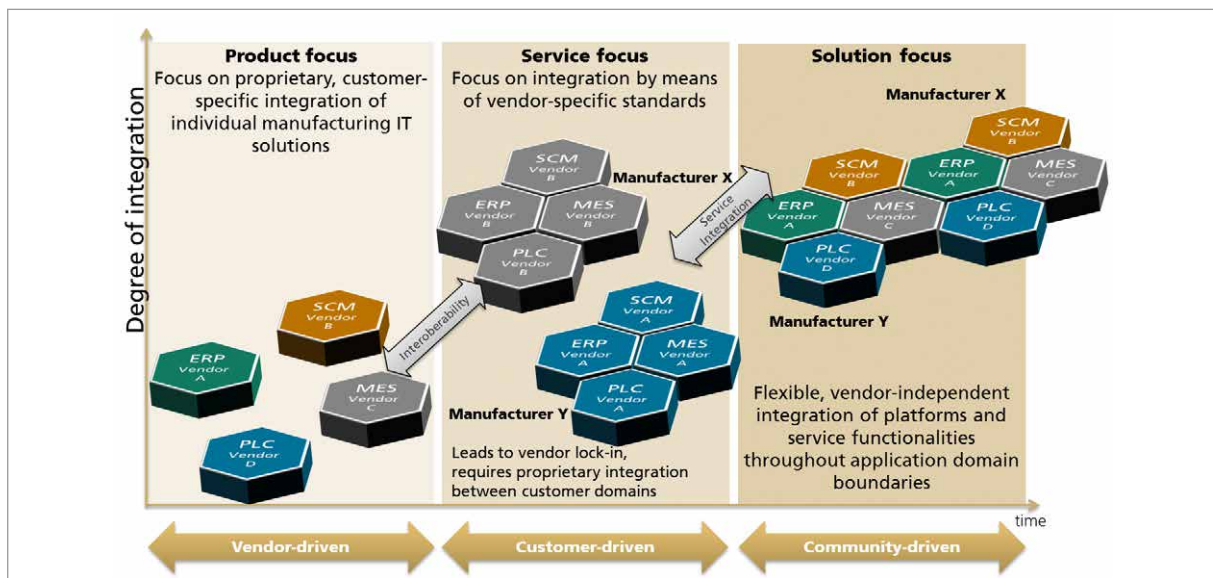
Degree of integration

Product focus
Focus on proprietary, customer-specific integration of individual manufacturing IT solutions

Service focus
Focus on integration by means of vendor-specific standards

Solution focus

SCM Vendor B
ERP Vendor A
MES Vendor C
PLC Vendor D

Interoberability

SCM Vendor B
ERP Vendor B
MES Vendor B
PLC Vendor B
Manufacturer X

Service Integration

SCM Vendor A
ERP Vendor A
MES Vendor A
PLC Vendor A
Manufacturer Y

Leads to vendor lock-in, requires proprietary integration between customer domains

Manufacturer X
SCM Vendor B
SCM Vendor B
ERP Vendor A
MES Vendor C
ERP Vendor A
MES Vendor C
PLC Vendor D
PLC Vendor D
Manufacturer Y

Flexible, vendor-independent integration of platforms and service functionalities throughout application domain boundaries

time

Vendor-driven
Customer-driven
Community-driven